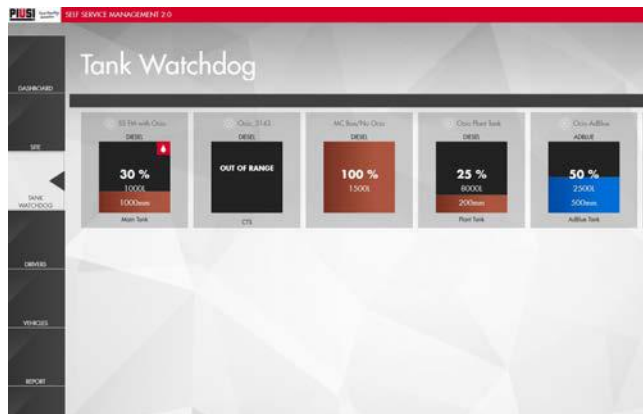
PIUSI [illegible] SELF SERVICE MANAGEMENT 2.0

DASHBOARD
SITE
TANK WATCHDOG
DRIVERS
VEHICLES
REPORT

Tank Watchdog

SS TM with Ocio
DIESEL
30 %
1000L
1000mm
Main Tank

Ocio_5143
DIESEL
OUT OF RANGE
CTS

MC Box/No Ocio
DIESEL
100 %
1500L

Ocio Plant Tank
DIESEL
25 %
8000L
200mm
Plant Tank

Ocio AdBlue
ADBLUE
50 %
2500L
500mm
AdBlue Tank